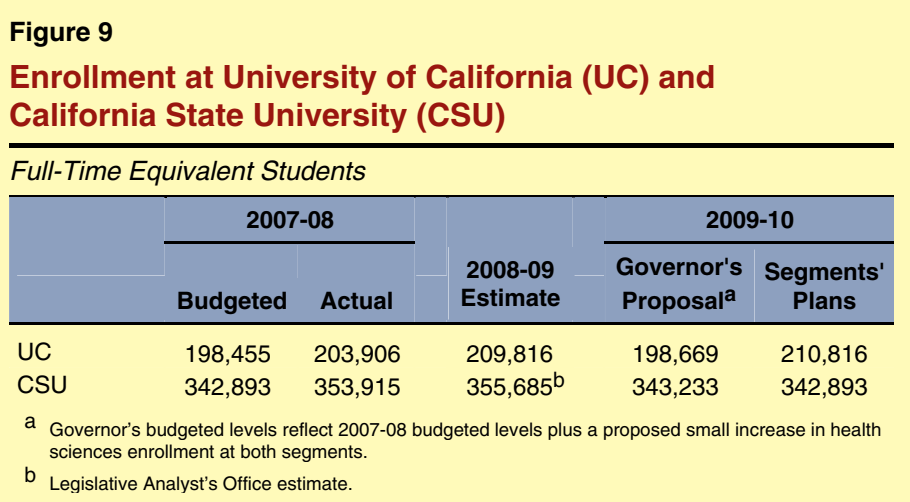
Figure 9

Enrollment at University of California (UC) and California State University (CSU)

Full-Time Equivalent Students

| | 2007-08 Budgeted | 2007-08 Actual | 2008-09 Estimate | 2009-10 Governor's Proposal$^{a}$ | 2009-10 Segments' Plans |
|---|---|---|---|---|---|
| UC | 198,455 | 203,906 | 209,816 | 198,669 | 210,816 |
| CSU | 342,893 | 353,915 | 355,685$^{b}$ | 343,233 | 342,893 |

a Governor's budgeted levels reflect 2007-08 budgeted levels plus a proposed small increase in health sciences enrollment at both segments.

b Legislative Analyst's Office estimate.